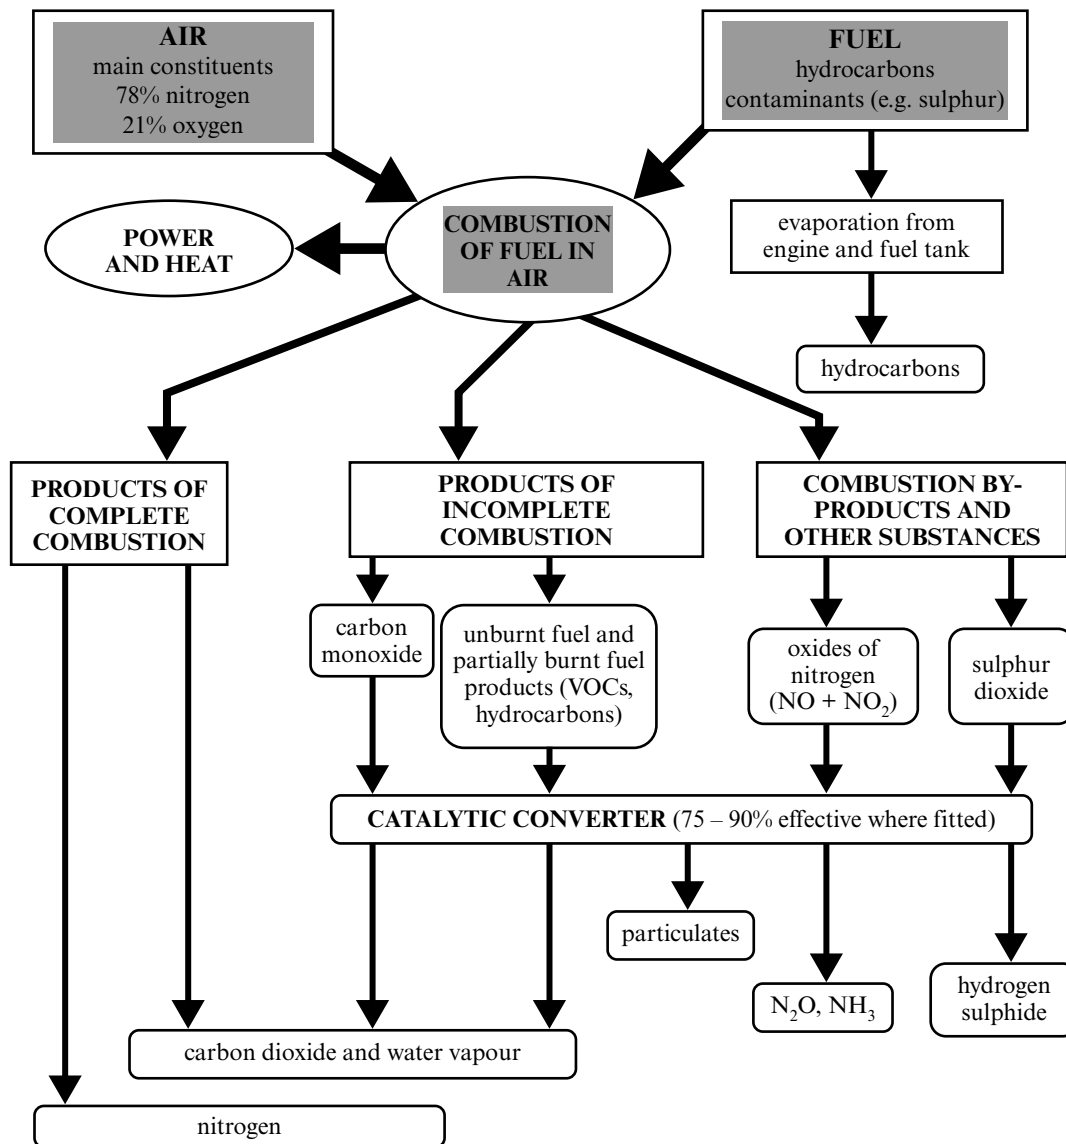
AIR
main constituents
78% nitrogen
21% oxygen

FUEL
hydrocarbons
contaminants (e.g. sulphur)

POWER AND HEAT

COMBUSTION OF FUEL IN AIR

evaporation from engine and fuel tank

hydrocarbons

PRODUCTS OF COMPLETE COMBUSTION

PRODUCTS OF INCOMPLETE COMBUSTION

COMBUSTION BY-PRODUCTS AND OTHER SUBSTANCES

carbon monoxide

unburnt fuel and partially burnt fuel products (VOCs, hydrocarbons)

oxides of nitrogen ($NO + NO_2$)

sulphur dioxide

CATALYTIC CONVERTER (75 – 90% effective where fitted)

particulates

$N_2O$, $NH_3$

hydrogen sulphide

carbon dioxide and water vapour

nitrogen